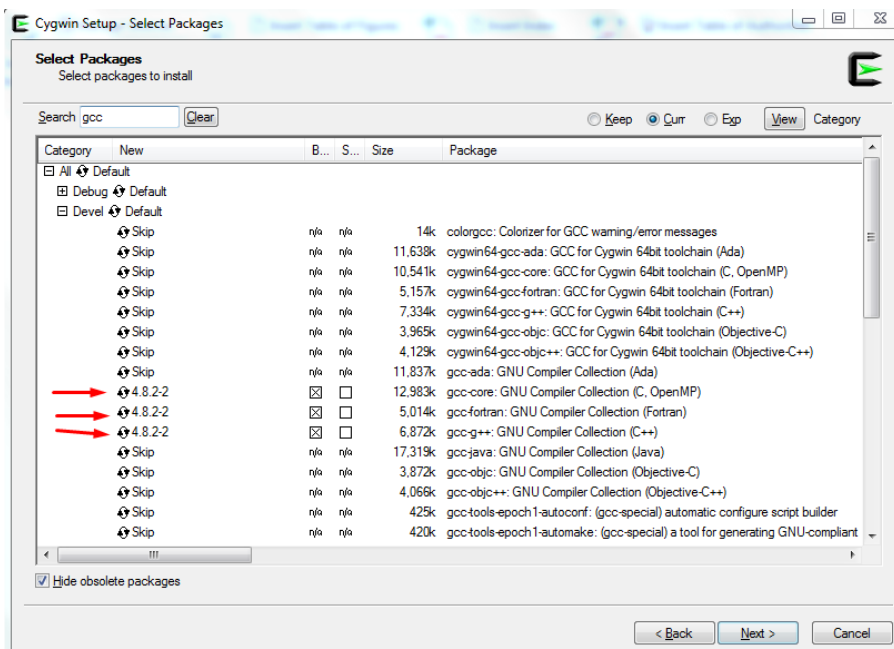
Cygwin Setup - Select Packages

Select Packages
Select packages to install

Search gcc Clear

Keep Curr Exp View Category

| Category | New | B... | S... | Size | Package |
|---|---|---|---|---|---|
| ⊟ All Default | | | | | |
| ⊞ Debug Default | | | | | |
| ⊟ Devel Default | | | | | |
| | Skip | n/a | n/a | 14k | colorgcc: Colorizer for GCC warning/error messages |
| | Skip | n/a | n/a | 11,638k | cygwin64-gcc-ada: GCC for Cygwin 64bit toolchain (Ada) |
| | Skip | n/a | n/a | 10,541k | cygwin64-gcc-core: GCC for Cygwin 64bit toolchain (C, OpenMP) |
| | Skip | n/a | n/a | 5,157k | cygwin64-gcc-fortran: GCC for Cygwin 64bit toolchain (Fortran) |
| | Skip | n/a | n/a | 7,334k | cygwin64-gcc-g++: GCC for Cygwin 64bit toolchain (C++) |
| | Skip | n/a | n/a | 3,965k | cygwin64-gcc-objc: GCC for Cygwin 64bit toolchain (Objective-C) |
| | Skip | n/a | n/a | 4,129k | cygwin64-gcc-objc++: GCC for Cygwin 64bit toolchain (Objective-C++) |
| | Skip | n/a | n/a | 11,837k | gcc-ada: GNU Compiler Collection (Ada) |
| | 4.8.2-2 | ☒ | ☐ | 12,983k | gcc-core: GNU Compiler Collection (C, OpenMP) |
| | 4.8.2-2 | ☒ | ☐ | 5,014k | gcc-fortran: GNU Compiler Collection (Fortran) |
| | 4.8.2-2 | ☒ | ☐ | 6,872k | gcc-g++: GNU Compiler Collection (C++) |
| | Skip | n/a | n/a | 17,319k | gcc-java: GNU Compiler Collection (Java) |
| | Skip | n/a | n/a | 3,872k | gcc-objc: GNU Compiler Collection (Objective-C) |
| | Skip | n/a | n/a | 4,066k | gcc-objc++: GNU Compiler Collection (Objective-C++) |
| | Skip | n/a | n/a | 425k | gcc-tools-epoch1-autoconf: (gcc-special) automatic configure script builder |
| | Skip | n/a | n/a | 420k | gcc-tools-epoch1-automake: (gcc-special) a tool for generating GNU-compliant |

☑ Hide obsolete packages

< Back Next > Cancel